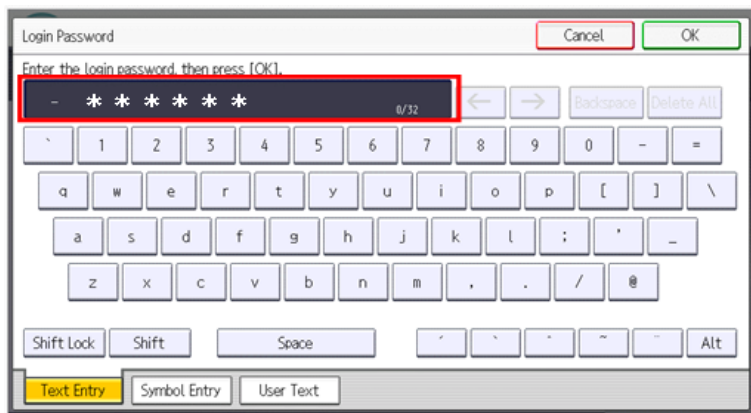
Login Password

Cancel OK

Enter the login password, then press [OK].

- \* \* \* \* \* \*

0/32

← → Backspace Delete All

` 1 2 3 4 5 6 7 8 9 0 - =

q w e r t y u i o p [ ] \

a s d f g h j k l ; ' _

z x c v b n m , . / @

Shift Lock Shift Space ´ ` ˆ ~ ¨ Alt

Text Entry Symbol Entry User Text